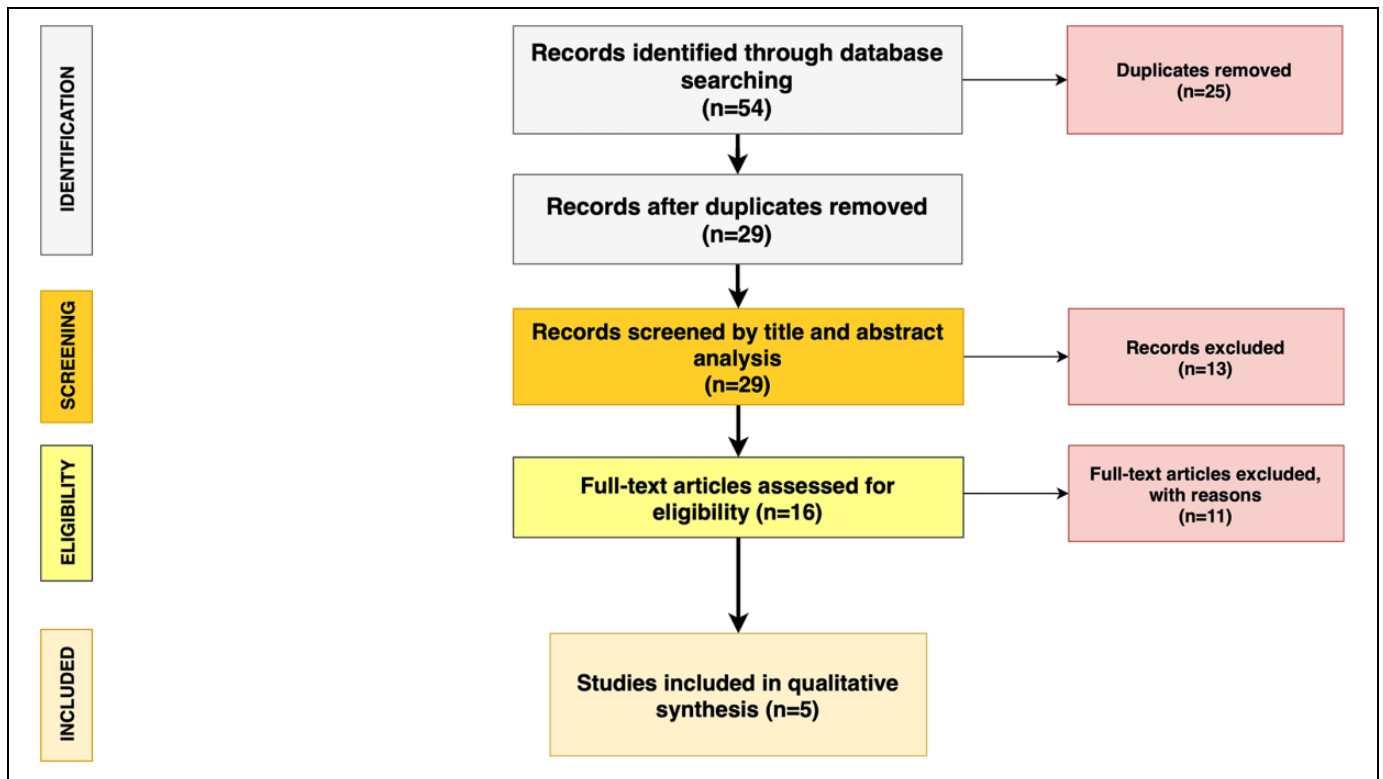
IDENTIFICATION

Records identified through database searching
(n=54)

Duplicates removed
(n=25)

Records after duplicates removed
(n=29)

SCREENING

Records screened by title and abstract analysis
(n=29)

Records excluded
(n=13)

ELIGIBILITY

Full-text articles assessed for eligibility (n=16)

Full-text articles excluded, with reasons
(n=11)

INCLUDED

Studies included in qualitative synthesis (n=5)